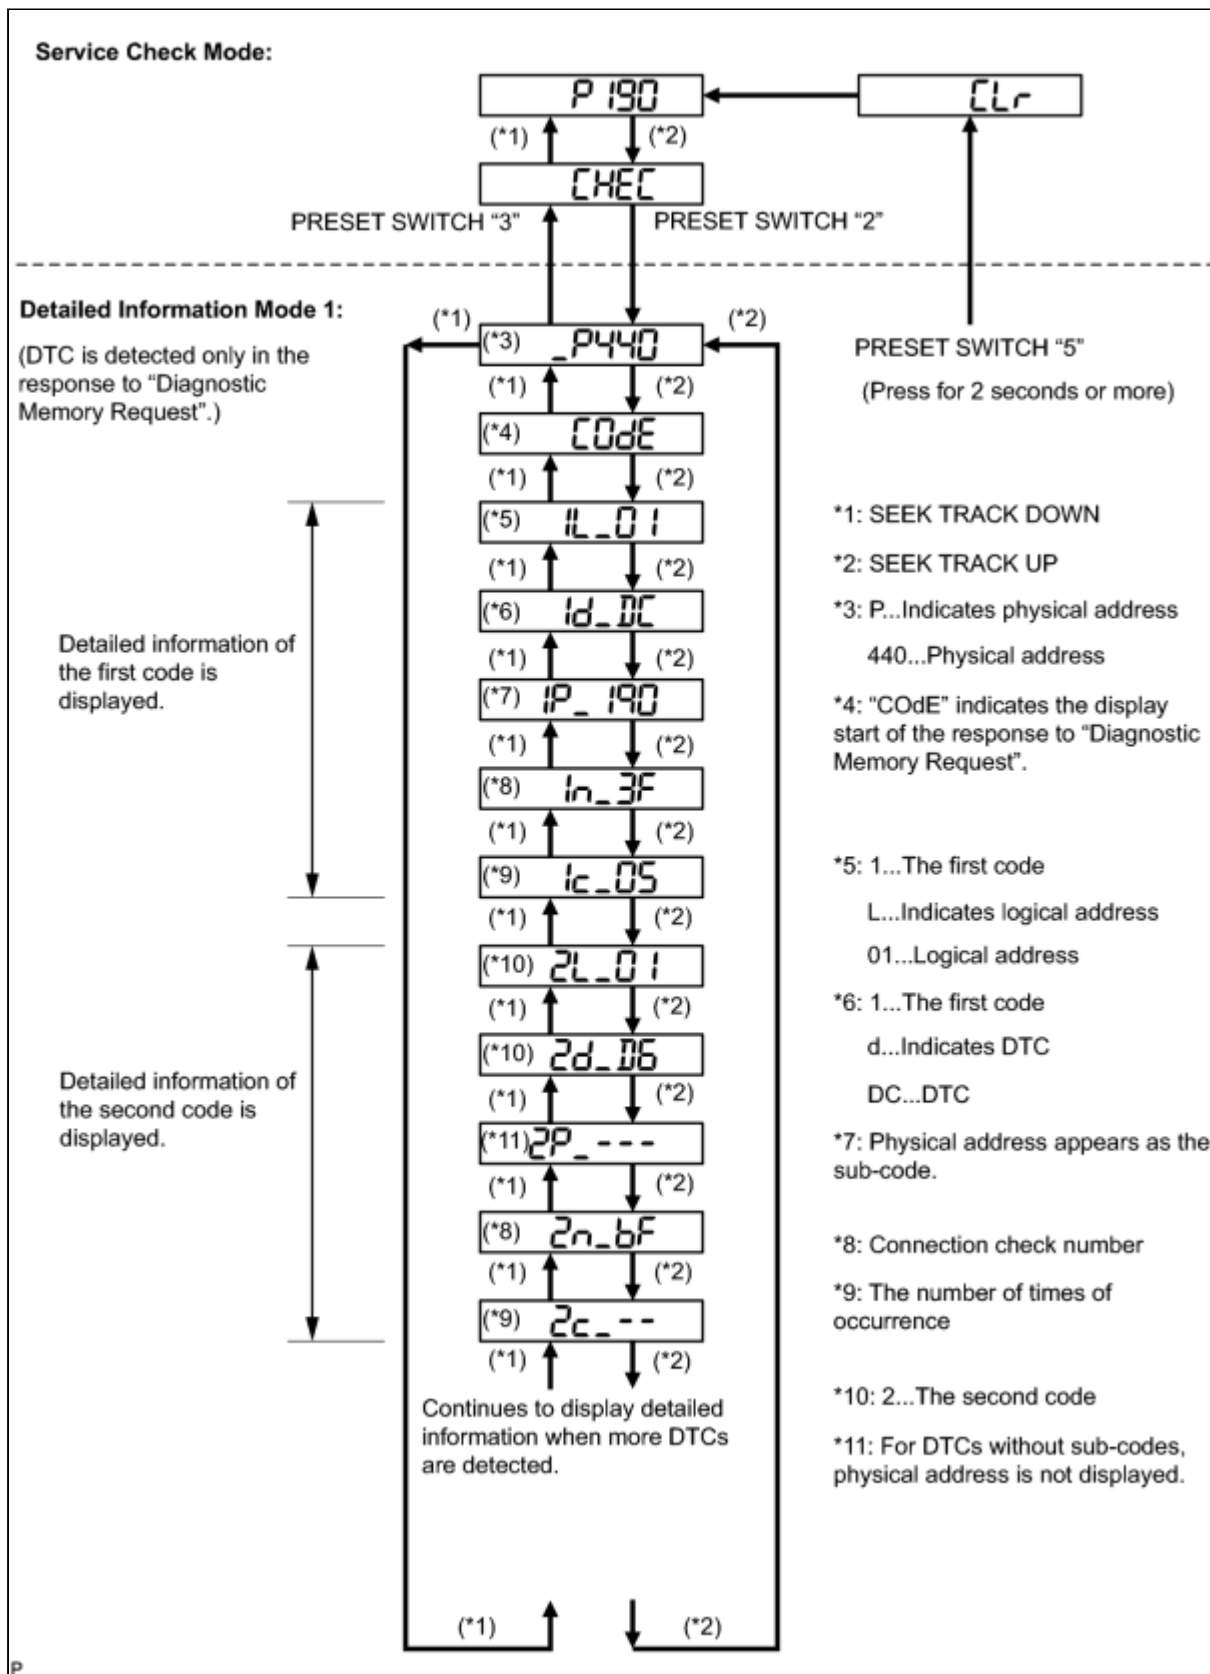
Service Check Mode:

P 190

CLr

(*1)

(*2)

CHEC

PRESET SWITCH "3"

PRESET SWITCH "2"

Detailed Information Mode 1:

(DTC is detected only in the response to "Diagnostic Memory Request".)

(*1)

(*2)

(*3) _P440

PRESET SWITCH "5"

(Press for 2 seconds or more)

(*1) (*2)

(*4) COdE

(*1) (*2)

(*5) 1L_01

*1: SEEK TRACK DOWN

(*1) (*2)

*2: SEEK TRACK UP

(*6) 1d_DC

*3: P...Indicates physical address

Detailed information of the first code is displayed.

(*1) (*2)

440...Physical address

(*7) 1P_190

*4: "COdE" indicates the display start of the response to "Diagnostic Memory Request".

(*1) (*2)

(*8) 1n_3F

(*1) (*2)

(*9) 1c_05

*5: 1...The first code

(*1) (*2)

L...Indicates logical address

(*10) 2L_01

01...Logical address

(*1) (*2)

*6: 1...The first code

(*10) 2d_D6

d...Indicates DTC

Detailed information of the second code is displayed.

(*1) (*2)

DC...DTC

(*11) 2P_---

*7: Physical address appears as the sub-code.

(*1) (*2)

(*8) 2n_bF

*8: Connection check number

(*1) (*2)

(*9) 2c_--

*9: The number of times of occurrence

(*1) (*2)

Continues to display detailed information when more DTCs are detected.

*10: 2...The second code

*11: For DTCs without sub-codes, physical address is not displayed.

(*1) (*2)

P